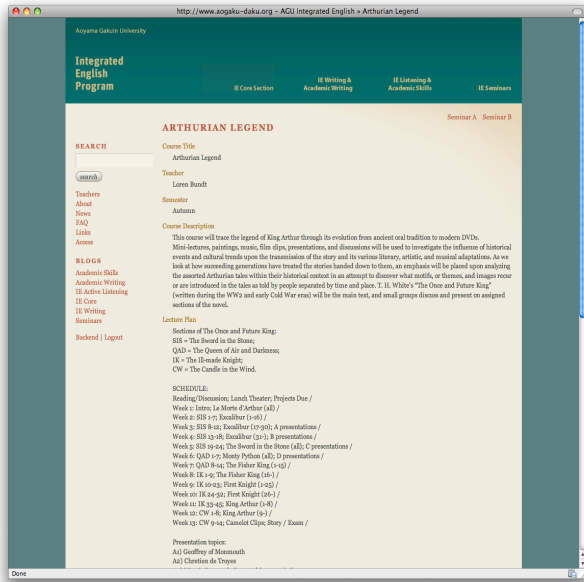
http://www.aogaku-daku.org - AGU Integrated English » Arthurian Legend

Aoyama Gakuin University

Integrated English Program

IE Core Section

IE Writing & Academic Writing

IE Listening & Academic Skills

IE Seminars

Seminar A Seminar B

SEARCH

search

Teachers
About
News
FAQ
Links
Access

BLOGS

Academic Skills
Academic Writing
IE Active Listening
IE Core
IE Writing
Seminars

Backend | Logout

ARTHURIAN LEGEND

Course Title
Arthurian Legend

Teacher
Loren Bundt

Semester
Autumn

Course Description
This course will trace the legend of King Arthur through its evolution from ancient oral tradition to modern DVDs. Mini-lectures, paintings, music, film clips, presentations, and discussions will be used to investigate the influence of historical events and cultural trends upon the transmission of the story and its various literary, artistic, and musical adaptations. As we look at how succeeding generations have treated the stories handed down to them, an emphasis will be placed upon analyzing the assorted Arthurian tales within their historical context in an attempt to discover what motifs, or themes, and images recur or are introduced in the tales as told by people separated by time and place. T. H. White's "The Once and Future King" (written during the WW2 and early Cold War eras) will be the main text, and small groups discuss and present on assigned sections of the novel.

Lecture Plan
Sections of The Once and Future King:
SIS = The Sword in the Stone;
QAD = The Queen of Air and Darkness;
IK = The Ill-made Knight;
CW = The Candle in the Wind.

SCHEDULE:
Reading/Discussion; Lunch Theater; Projects Due /
Week 1: Intro; Le Morte d'Arthur (all) /
Week 2: SIS 1-7; Excalibur (1-16) /
Week 3: SIS 8-12; Excalibur (17-30); A presentations /
Week 4: SIS 13-18; Excalibur (31-); B presentations /
Week 5: SIS 19-24; The Sword in the Stone (all); C presentations /
Week 6: QAD 1-7; Monty Python (all); D presentations /
Week 7: QAD 8-14; The Fisher King (1-15) /
Week 8: IK 1-9; The Fisher King (16-) /
Week 9: IK 10-23; First Knight (1-25) /
Week 10: IK 24-32; First Knight (26-) /
Week 11: IK 33-45; King Arthur (1-8) /
Week 12: CW 1-8; King Arthur (9-) /
Week 13: CW 9-14; Camelot Clips; Story / Exam /

Presentation topics:
A1) Geoffrey of Monmouth
A2) Chretien de Troyes

Done